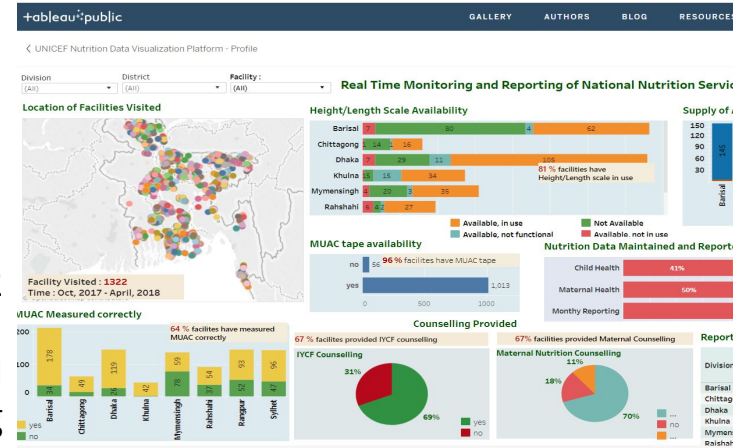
+tableau+public GALLERY AUTHORS BLOG RESOURCES

< UNICEF Nutrition Data Visualization Platform - Profile

Division (All) District (All) Facility : (All)

Real Time Monitoring and Reporting of National Nutrition Servic

Location of Facilities Visited

Facility Visited : 1322
Time : Oct, 2017 - April, 2018

Height/Length Scale Availability

| | | | | |
|---|---|---|---|---|
| Barisal | 7 | 80 | 4 | 62 |
| Chittagong | 1 | 14 | 1 | 16 |
| Dhaka | 7 | 29 | 11 | 105 |
| Khulna | 15 | 15 | | 34 |
| Mymensingh | 4 | 20 | 3 | 35 |
| Rahshahi | 6 | 6 2 | | 27 |

81 % facilities have Height/Length scale in use

Available, in use
Available, not functional
Not Available
Available, not in use

Supply of

150 120 90 60 30
145
Barisal

MUAC tape availability

no 56
yes 1,013
0 500 1000

96 % facilites have MUAC tape

Nutrition Data Maintained and Reporte

Child Health 41%
Maternal Health 50%
Monthy Reporting

MUAC Measured correctly

64 % facilites have measured MUAC correctly

200 0
178 34 49 119 42 78 59 57 34 93 52 96 47
Barisal Chittagong Dhaka Khulna Mymensingh Rahshahi Rangpur Sylhet

yes
no

Counselling Provided

67 % facilites provided IYCF counselling

IYCF Counselling

31%
69%
yes
no

67% facilites provided Maternal Counselling

Maternal Nutrition Counselling

11%
18%
70%
...
...
...

Repor
Divisio
Barisal
Chittag
Dhaka
Khulna
Myman
Rajshah